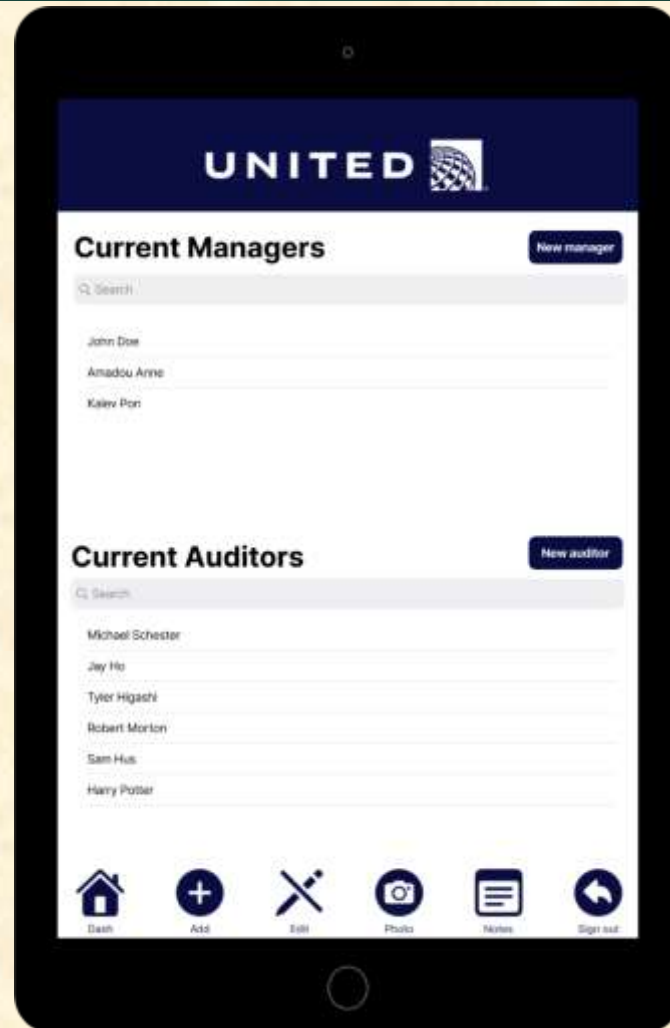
UNITED

Current Managers

New manager

Search

John Doe

Amadou Anne

Kalev Pon

Current Auditors

New auditor

Search

Michael Schester

Jay Ho

Tyler Higashi

Robert Morton

Sam Hus

Harry Potter

Dash

Add

Edit

Photo

Notes

Sign out